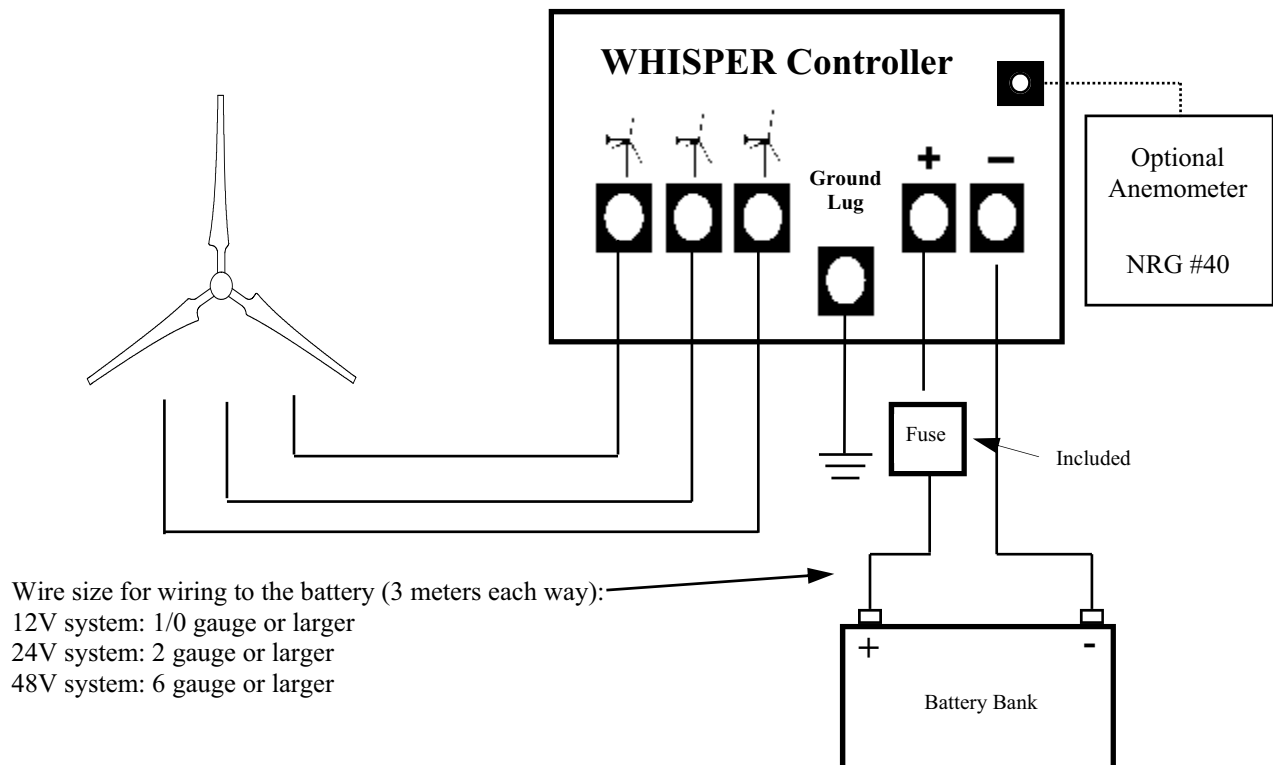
WHISPER Controller

Ground Lug

+

−

Optional Anemometer

NRG #40

Fuse

Included

Wire size for wiring to the battery (3 meters each way):
12V system: 1/0 gauge or larger
24V system: 2 gauge or larger
48V system: 6 gauge or larger

+

-

Battery Bank